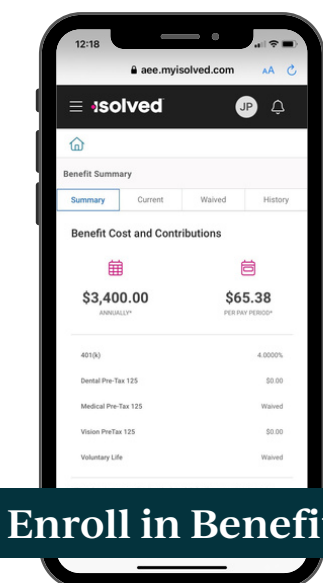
12:18

aee.myisolved.com

AA

isolved

JP

Benefit Summary

Summary

Current

Waived

History

Benefit Cost and Contributions

$3,400.00

ANNUALLY*

$65.38

PER PAY PERIOD*

| | |
|---|---|
| 401(k) | 4.0000% |
| Dental Pre-Tax 125 | \$0.00 |
| Medical Pre-Tax 125 | Waived |
| Vision PreTax 125 | \$0.00 |
| Voluntary Life | Waived |

Enroll in Benefit